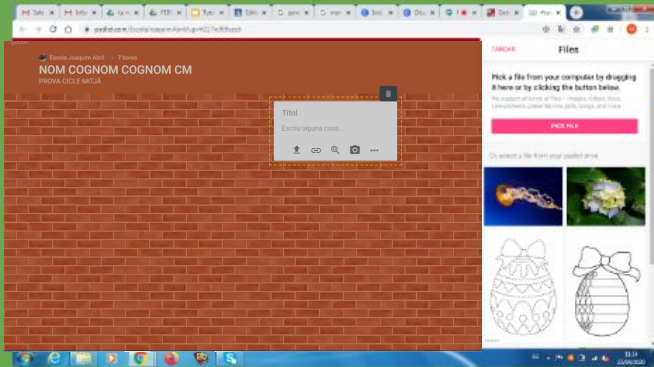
Escola Joaquim Abril · 7 hores

NOM COGNOM COGNOM CM

PROVA CICLE MITJÀ

Títol

Escriu alguna cosa...

TANCAR

Files

Pick a file from your computer by dragging it here or by clicking the button below.

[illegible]

PICK FILE

Or, select a file from your padlet drive

11:14
21/04/2020